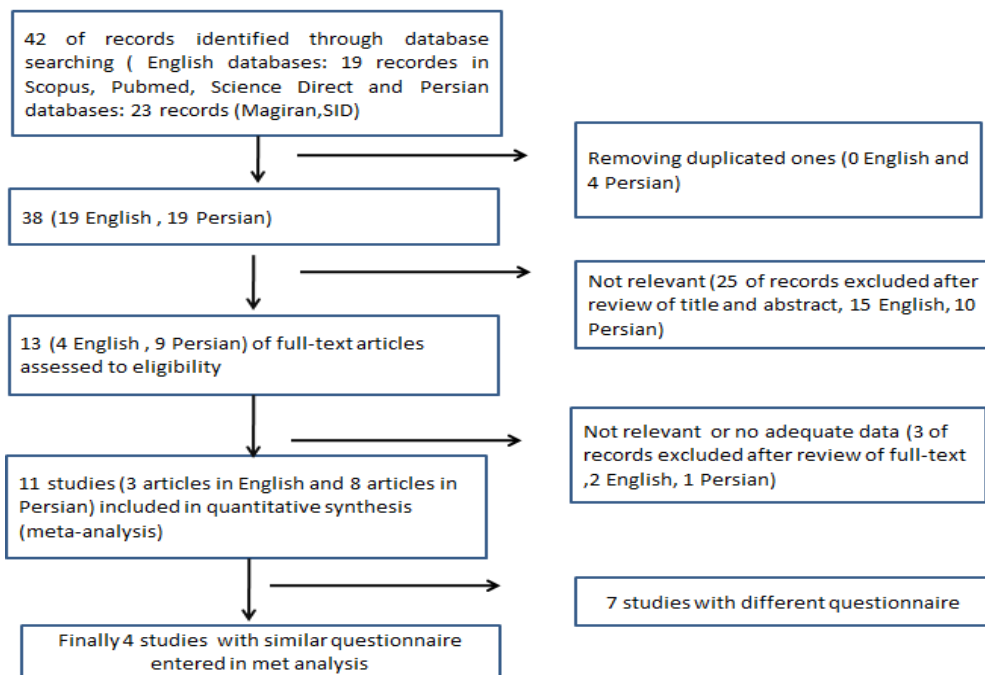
42 of records identified through database searching ( English databases: 19 recordes in Scopus, Pubmed, Science Direct and Persian databases: 23 records (Magiran,SID)

Removing duplicated ones (0 English and 4 Persian)

38 (19 English , 19 Persian)

Not relevant (25 of records excluded after review of title and abstract, 15 English, 10 Persian)

13 (4 English , 9 Persian) of full-text articles assessed to eligibility

Not relevant or no adequate data (3 of records excluded after review of full-text ,2 English, 1 Persian)

11 studies (3 articles in English and 8 articles in Persian) included in quantitative synthesis (meta-analysis)

7 studies with different questionnaire

Finally 4 studies with similar questionnaire entered in met analysis